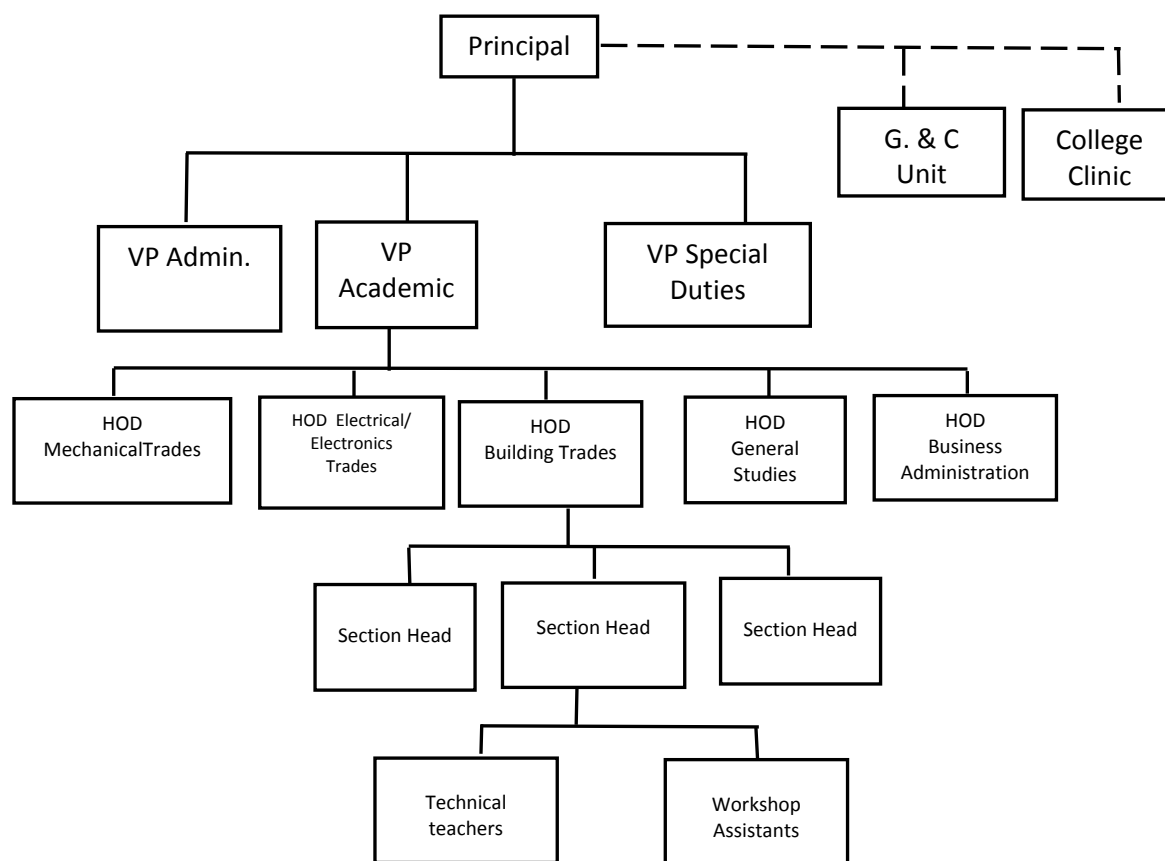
Principal

G. & C Unit

College Clinic

VP Admin.

VP Academic

VP Special Duties

HOD MechanicalTrades

HOD Electrical/ Electronics Trades

HOD Building Trades

HOD General Studies

HOD Business Administration

Section Head

Section Head

Section Head

Technical teachers

Workshop Assistants